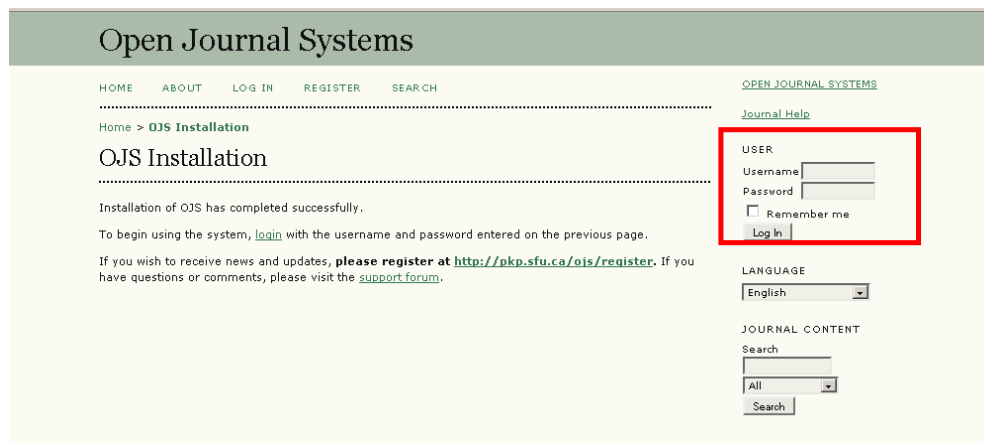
Open Journal Systems

HOME ABOUT LOG IN REGISTER SEARCH

Home > OJS Installation

OJS Installation

Installation of OJS has completed successfully.

To begin using the system, login with the username and password entered on the previous page.

If you wish to receive news and updates, **please register at http://pkp.sfu.ca/ojs/register**. If you have questions or comments, please visit the support forum.

OPEN JOURNAL SYSTEMS

Journal Help

USER
Username
Password
Remember me
Log In

LANGUAGE
English

JOURNAL CONTENT
Search
All
Search